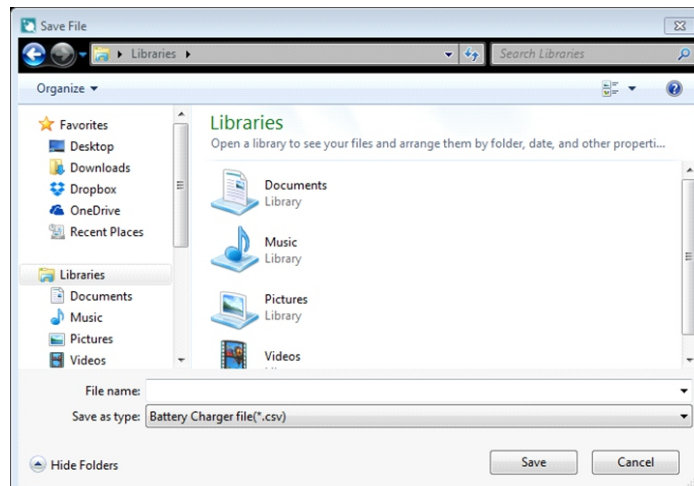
Save File

Libraries

Search Libraries

Organize

Favorites
Desktop
Downloads
Dropbox
OneDrive
Recent Places

Libraries
Documents
Music
Pictures
Videos

Libraries
Open a library to see your files and arrange them by folder, date, and other properti...

Documents
Library

Music
Library

Pictures
Library

Videos

File name:
Save as type: Battery Charger file(*.csv)

Hide Folders

Save
Cancel